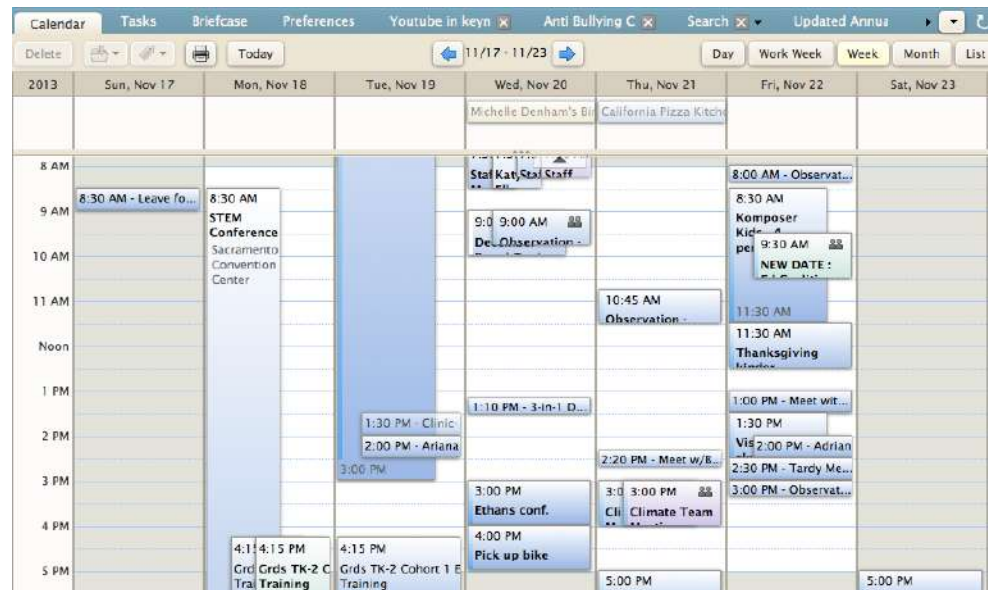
Calendar | Tasks | Briefcase | Preferences | Youtube in keyn | Anti Bullying C | Search | Updated Annua

Delete | Today | 11/17 - 11/23 | Day | Work Week | Week | Month | List

| 2013 | Sun, Nov 17 | Mon, Nov 18 | Tue, Nov 19 | Wed, Nov 20 | Thu, Nov 21 | Fri, Nov 22 | Sat, Nov 23 |
|---|---|---|---|---|---|---|---|
| | | | | Michelle Denham's Bi | California Pizza Kitche | | |

8 AM
9 AM
10 AM
11 AM
Noon
1 PM
2 PM
3 PM
4 PM
5 PM

8:30 AM - Leave fo...

8:30 AM
STEM Conference
Sacramento Convention Center

4:1 Grd Tra
4:15 PM Grds TK-2 C Training

1:30 PM - Clinic
2:00 PM - Ariana
3:00 PM
4:15 PM Grds TK-2 Cohort 1 E Training

Sta Katy Sta Staff
9:0 De
9:00 AM Observation -
1:10 PM - 3-in-1 D...
3:00 PM Ethans conf.
4:00 PM Pick up bike

10:45 AM Observation -
2:20 PM - Meet w/B...
3:0 Cli
3:00 PM Climate Team
5:00 PM

8:00 AM - Observat...
8:30 AM Komposer Kid per
9:30 AM NEW DATE :
11:30 AM
11:30 AM Thanksgiving
1:00 PM - Meet wit...
1:30 PM Vis
2:00 PM - Adrian
2:30 PM - Tardy Me...
3:00 PM - Observat...

5:00 PM